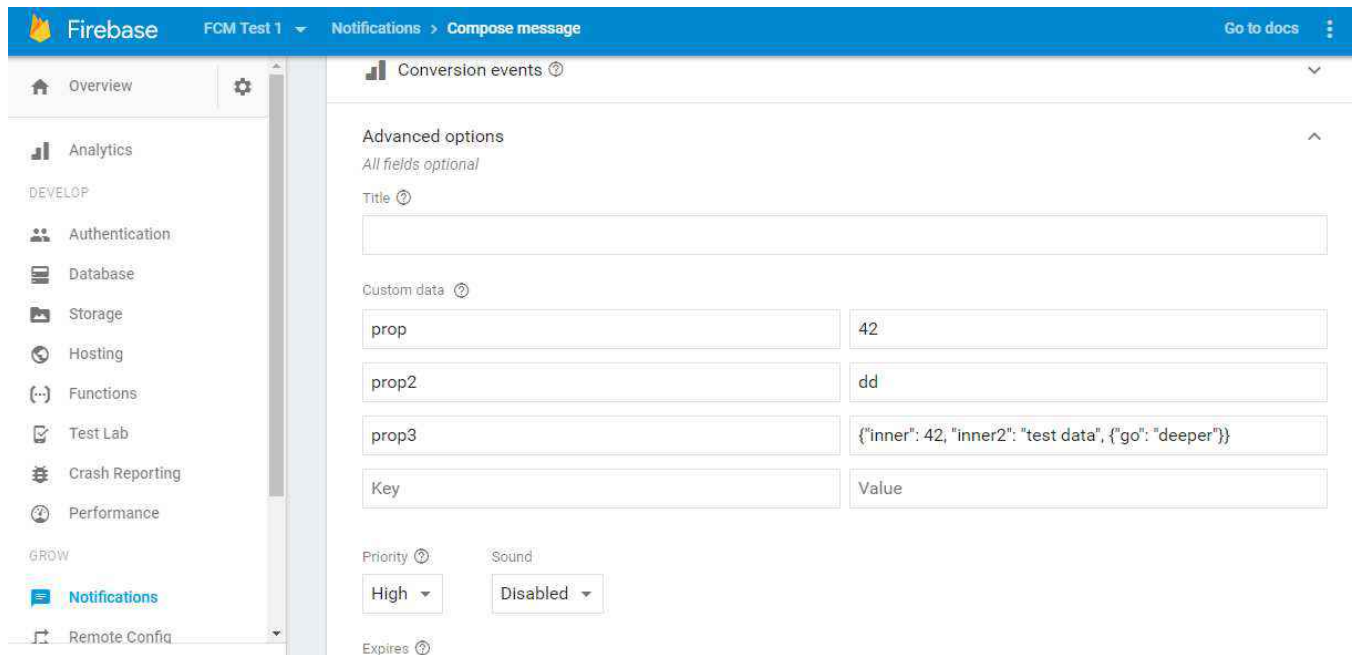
Firebase FCM Test 1 Notifications > Compose message Go to docs

Overview

Analytics

DEVELOP

Authentication

Database

Storage

Hosting

Functions

Test Lab

Crash Reporting

Performance

GROW

Notifications

Remote Config

Conversion events

Advanced options

All fields optional

Title

Custom data

| | |
|---|---|
| prop | 42 |
| prop2 | dd |
| prop3 | {"inner": 42, "inner2": "test data", {"go": "deeper"}} |
| Key | Value |

Priority

High

Sound

Disabled

Expires